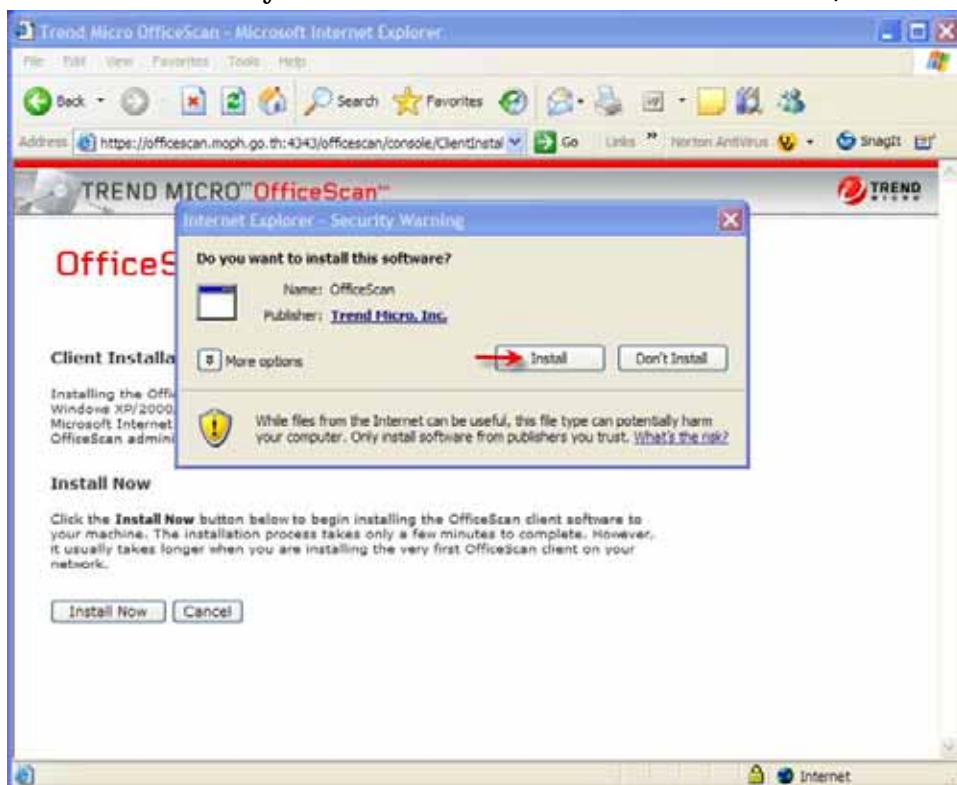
Trend Micro OfficeScan - Microsoft Internet Explorer

File Edit View Favorites Tools Help

Back Search Favorites

Address https://officescan.moph.go.th:4343/officescan/console/ClientInstal Go Links » Norton AntiVirus SnagIt

TREND MICRO™ OfficeScan™

TREND

OfficeS

Client Installa

Installing the Offi Windows XP/2000 Microsoft Internet OfficeScan admini

Internet Explorer - Security Warning

Do you want to install this software?

Name: OfficeScan

Publisher: Trend Micro, Inc.

More options

Install

Don't Install

While files from the Internet can be useful, this file type can potentially harm your computer. Only install software from publishers you trust. What's the risk?

Install Now

Click the Install Now button below to begin installing the OfficeScan client software to your machine. The installation process takes only a few minutes to complete. However, it usually takes longer when you are installing the very first OfficeScan client on your network.

Install Now Cancel

Internet